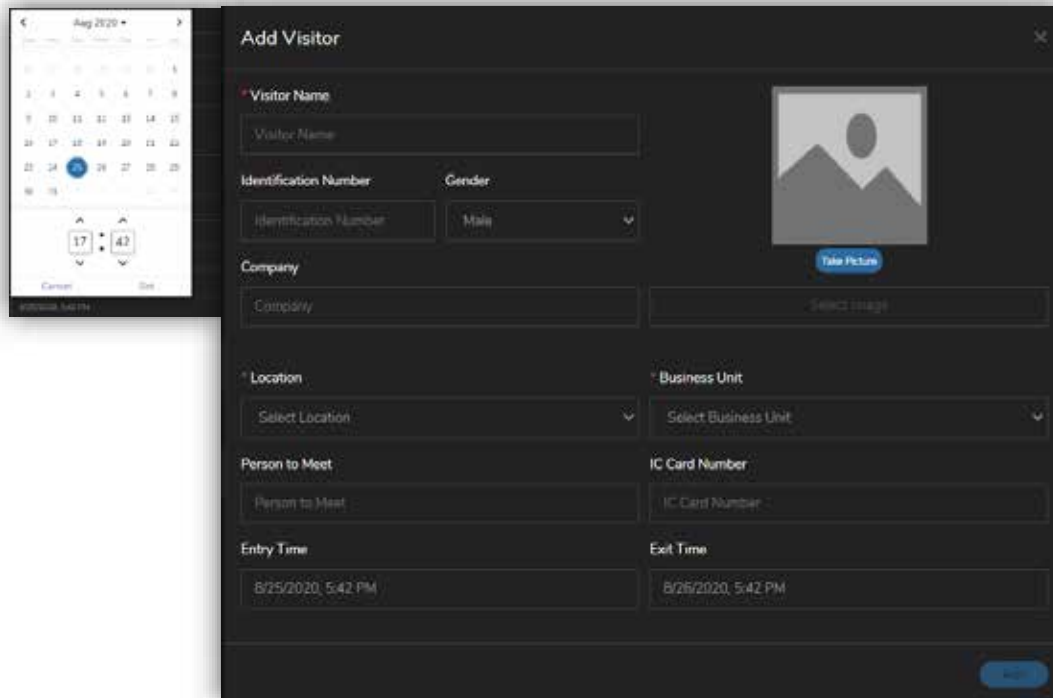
Aug 2020

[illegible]

1
2 3 4 5 6 7 8
9 10 11 12 13 14 15
16 17 18 19 20 21 22
23 24 25 26 27 28 29
30 31

17 : 42

Cancel Set

8/25/2020, 5:42 PM

Add Visitor

* Visitor Name
Visitor Name

Identification Number
Identification Number

Gender
Male

Take Picture

Company
Company

Select Image

* Location
Select Location

* Business Unit
Select Business Unit

Person to Meet
Person to Meet

IC Card Number
IC Card Number

Entry Time
8/25/2020, 5:42 PM

Exit Time
8/26/2020, 5:42 PM

Add